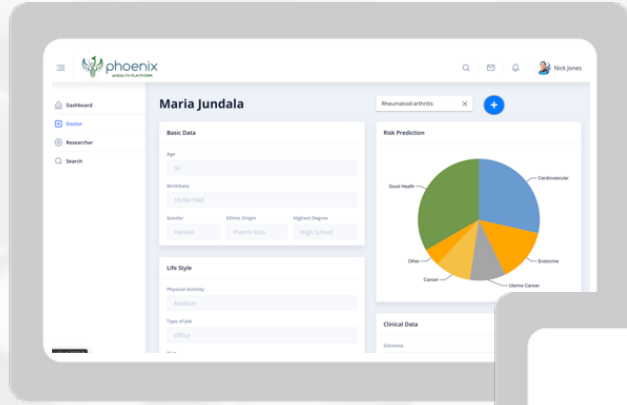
phoenix
eHEALTH PLATFORM

Nick Jones

Dashboard
Doctor
Researcher
Search

Maria Jundala

Rheumatoid arthritis

Basic Data

Age
56

BirthDate
10/06/1965

Gender
Female

Ethnic Origin
Puerto Rico

Highest Degree
High School

Life Style

Physical Activity
Medium

Type of Job
Office

Risk Prediction

Good Health
Cardiovascular
Other
Endocrine
Cancer
Uterine Cancer

Clinical Data

Glicemia